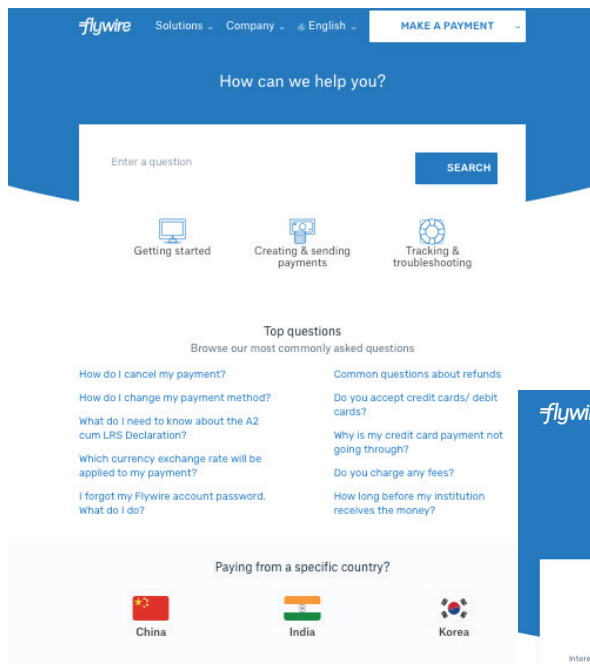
flywire Solutions Company English MAKE A PAYMENT

How can we help you?

Enter a question SEARCH

Getting started

Creating & sending payments

Tracking & troubleshooting

Top questions
Browse our most commonly asked questions

How do I cancel my payment?

How do I change my payment method?

What do I need to know about the A2 cum LRS Declaration?

Which currency exchange rate will be applied to my payment?

I forgot my Flywire account password. What do I do?

Common questions about refunds

Do you accept credit cards/ debit cards?

Why is my credit card payment not going through?

Do you charge any fees?

How long before my institution receives the money?

Paying from a specific country?

China

India

Korea

flywire

Intere